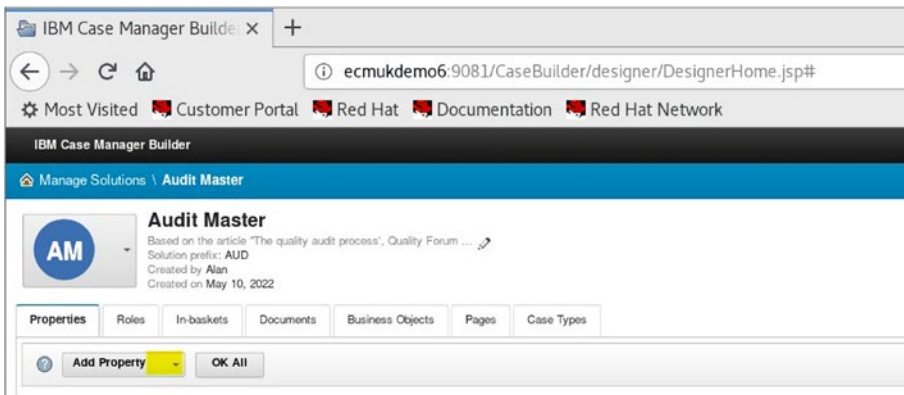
IBM Case Manager Builde ×
+
ecmukdemo6:9081/CaseBuilder/designer/DesignerHome.jsp#
Most Visited Customer Portal Red Hat Documentation Red Hat Network
IBM Case Manager Builder
Manage Solutions \ Audit Master
AM
Audit Master
Based on the article "The quality audit process', Quality Forum ...
Solution prefix: AUD
Created by Alan
Created on May 10, 2022
Properties Roles In-baskets Documents Business Objects Pages Case Types
Add Property OK All